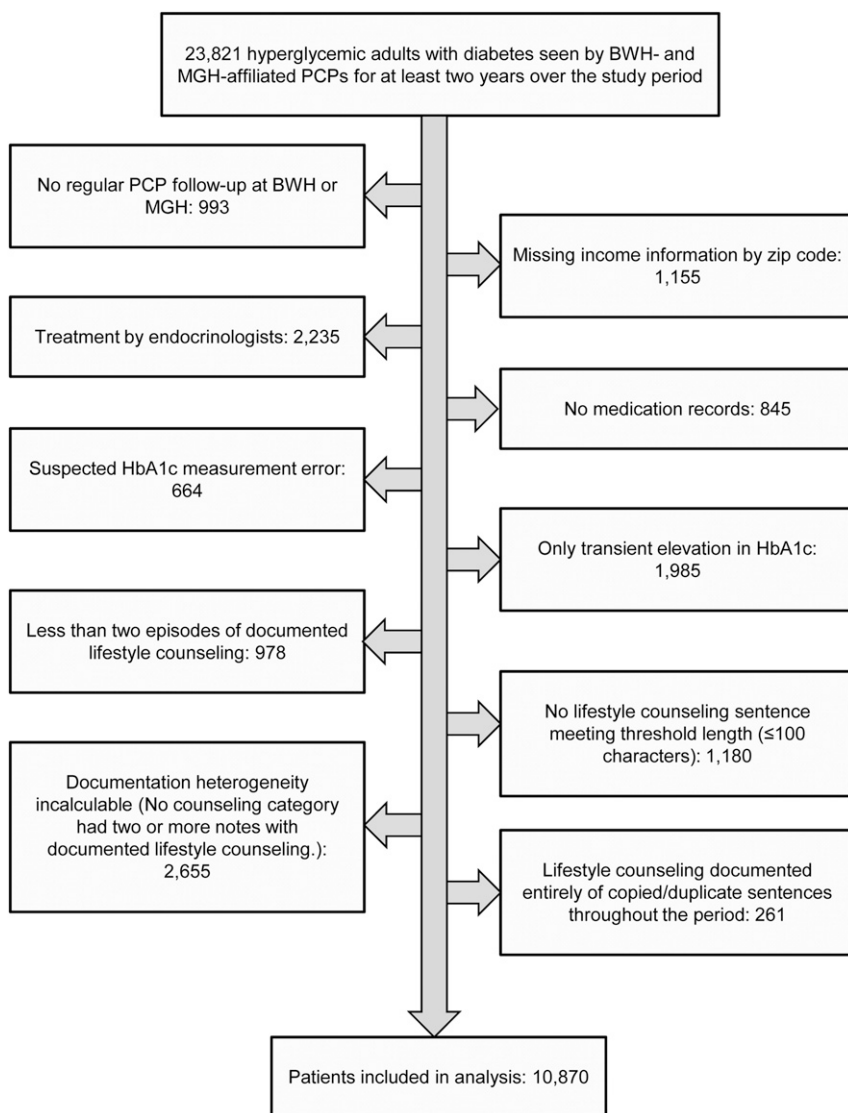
23,821 hyperglycemic adults with diabetes seen by BWH- and MGH-affiliated PCPs for at least two years over the study period

No regular PCP follow-up at BWH or MGH: 993

Missing income information by zip code: 1,155

Treatment by endocrinologists: 2,235

No medication records: 845

Suspected HbA1c measurement error: 664

Only transient elevation in HbA1c: 1,985

Less than two episodes of documented lifestyle counseling: 978

No lifestyle counseling sentence meeting threshold length (≤100 characters): 1,180

Documentation heterogeneity incalculable (No counseling category had two or more notes with documented lifestyle counseling.): 2,655

Lifestyle counseling documented entirely of copied/duplicate sentences throughout the period: 261

Patients included in analysis: 10,870